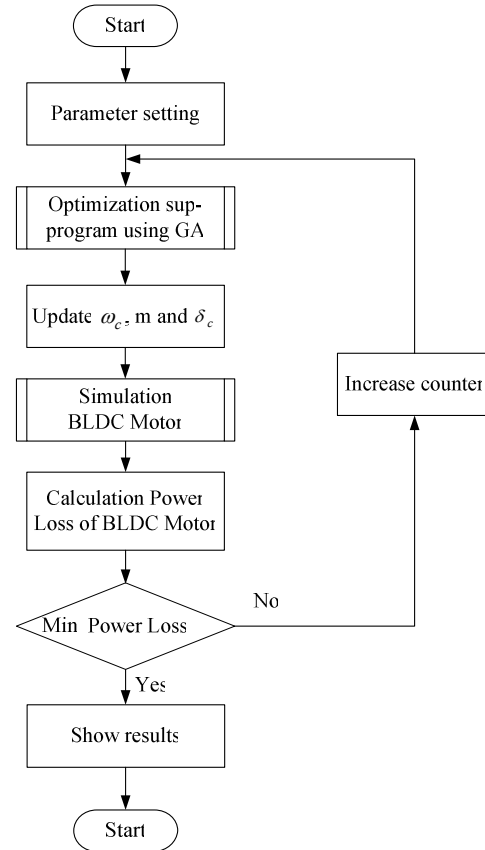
Start

Parameter setting

Optimization sup-program using GA

Update $\omega_c$, m and $\delta_c$

Simulation BLDC Motor

Calculation Power Loss of BLDC Motor

Min Power Loss

No

Increase counter

Yes

Show results

Start